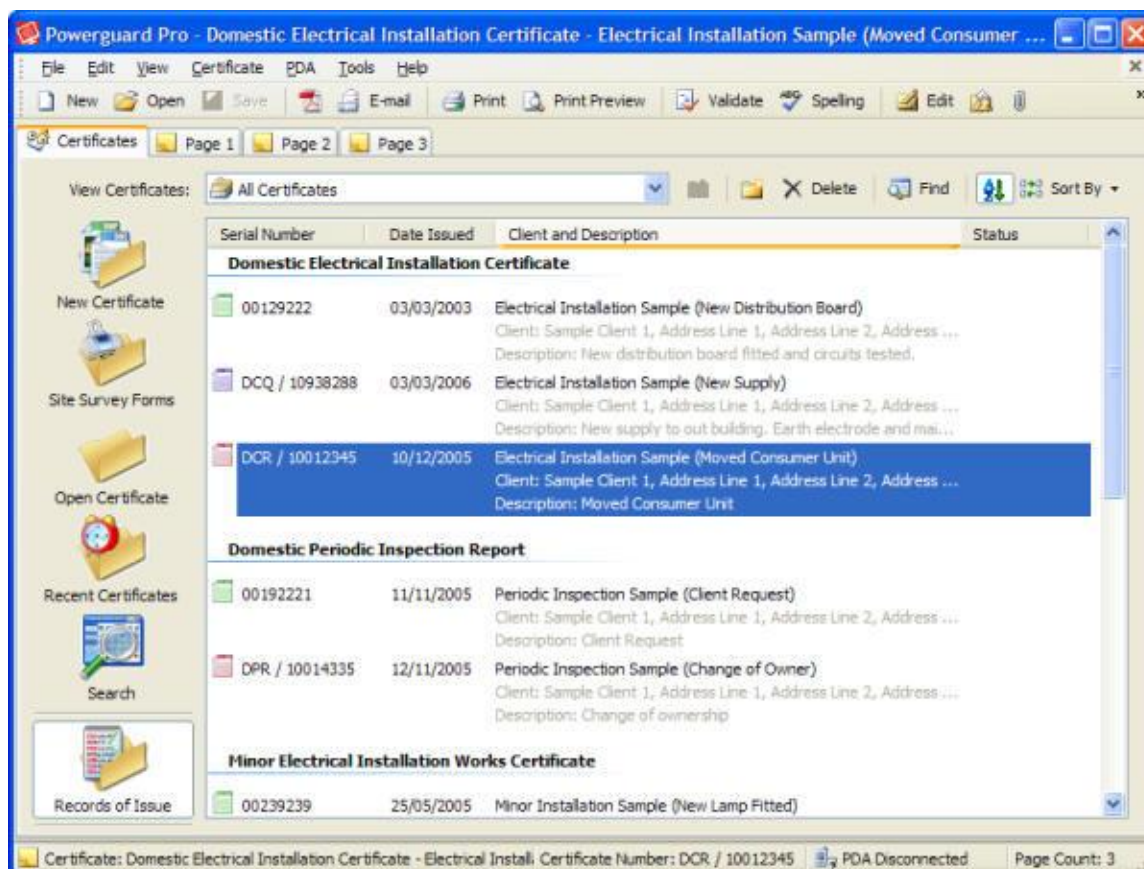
Powerguard Pro - Domestic Electrical Installation Certificate - Electrical Installation Sample (Moved Consumer ...

File Edit View Certificate PDA Tools Help

New Open Save E-mail Print Print Preview Validate Spelling Edit

Certificates Page 1 Page 2 Page 3

View Certificates: All Certificates Delete Find Sort By

New Certificate

Site Survey Forms

Open Certificate

Recent Certificates

Search

Records of Issue

| Serial Number | Date Issued | Client and Description | Status |
|---|---|---|---|
| **Domestic Electrical Installation Certificate** | | | |
| 00129222 | 03/03/2003 | Electrical Installation Sample (New Distribution Board) Client: Sample Client 1, Address Line 1, Address Line 2, Address ... Description: New distribution board fitted and circuits tested. | |
| DCQ / 10938288 | 03/03/2006 | Electrical Installation Sample (New Supply) Client: Sample Client 1, Address Line 1, Address Line 2, Address ... Description: New supply to out building. Earth electrode and mai... | |
| DCR / 10012345 | 10/12/2005 | Electrical Installation Sample (Moved Consumer Unit) Client: Sample Client 1, Address Line 1, Address Line 2, Address ... Description: Moved Consumer Unit | |
| **Domestic Periodic Inspection Report** | | | |
| 00192221 | 11/11/2005 | Periodic Inspection Sample (Client Request) Client: Sample Client 1, Address Line 1, Address Line 2, Address ... Description: Client Request | |
| DPR / 10014335 | 12/11/2005 | Periodic Inspection Sample (Change of Owner) Client: Sample Client 1, Address Line 1, Address Line 2, Address ... Description: Change of ownership | |
| **Minor Electrical Installation Works Certificate** | | | |
| 00239239 | 25/05/2005 | Minor Installation Sample (New Lamp Fitted) | |

Certificate: Domestic Electrical Installation Certificate - Electrical Install Certificate Number: DCR / 10012345 PDA Disconnected Page Count: 3